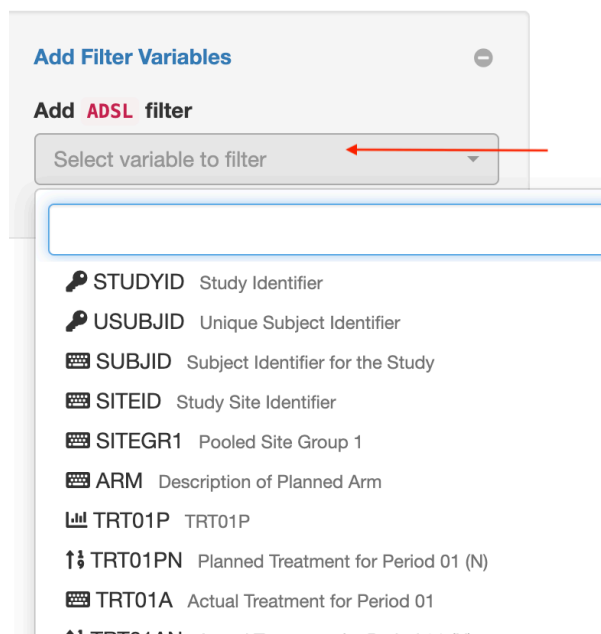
Add Filter Variables

Add ADSL filter

Select variable to filter

STUDYID Study Identifier
USUBJID Unique Subject Identifier
SUBJID Subject Identifier for the Study
SITEID Study Site Identifier
SITEGR1 Pooled Site Group 1
ARM Description of Planned Arm
TRT01P TRT01P
TRT01PN Planned Treatment for Period 01 (N)
TRT01A Actual Treatment for Period 01
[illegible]